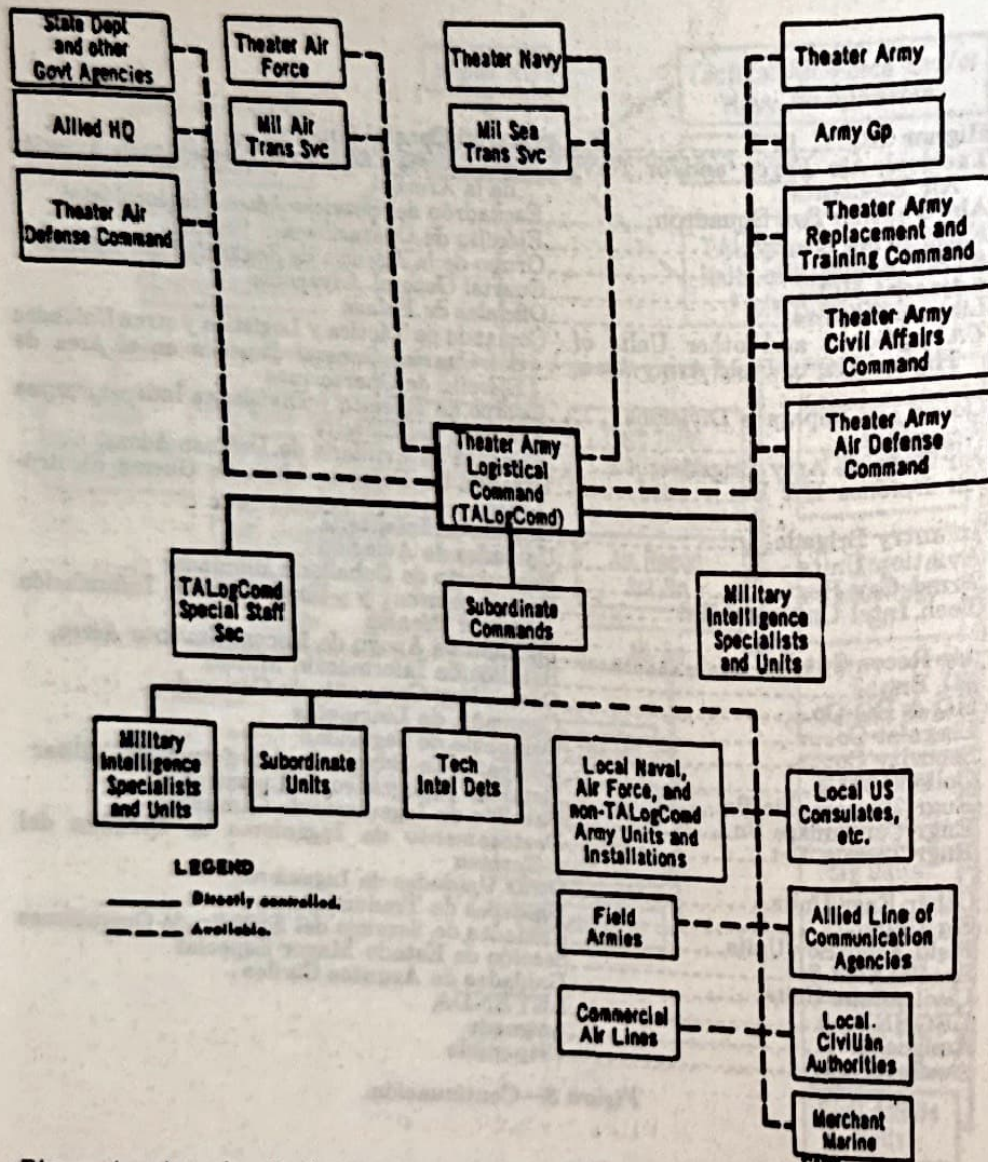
State Dept and other Govt Agencies

Theater Air Force

Theater Navy

Theater Army

Allied HQ

Mil Air Trans Svc

Mil Sea Trans Svc

Army Gp

Theater Air Defense Command

Theater Army Replacement and Training Command

Theater Army Civil Affairs Command

Theater Army Air Defense Command

Theater Army Logistical Command (TALogComd)

TALogComd Special Staff Sec

Subordinate Commands

Military Intelligence Specialists and Units

Military Intelligence Specialists and Units

Subordinate Units

Tech Intel Dets

Local Naval, Air Force, and non-TALogComd Army Units and Installations

Local US Consulates, etc.

LEGEND
Directly controlled.
Available.

Field Armies

Allied Line of Communication Agencies

Commercial Air Lines

Local. Civilian Authorities

Merchant Marine